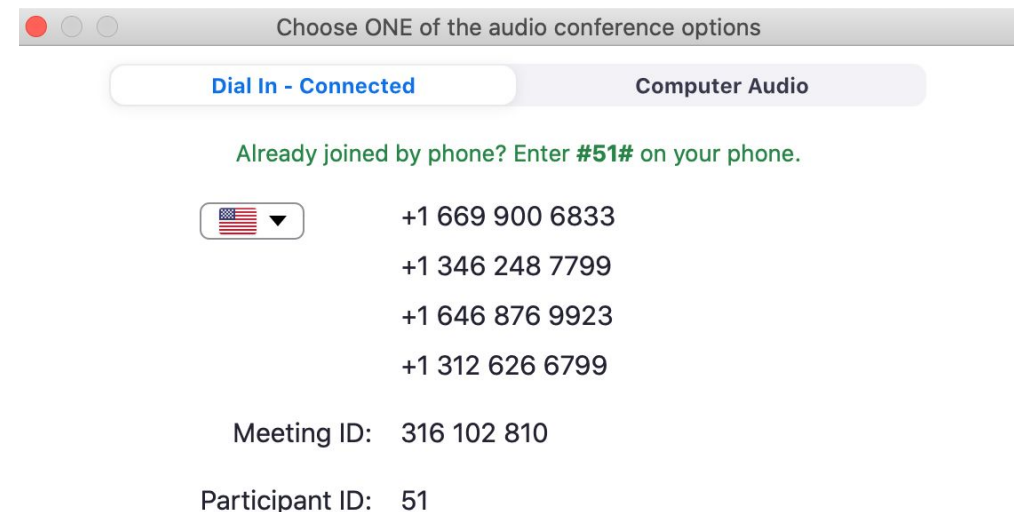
Choose ONE of the audio conference options

Dial In - Connected

Computer Audio

Already joined by phone? Enter #51# on your phone.

+1 669 900 6833
+1 346 248 7799
+1 646 876 9923
+1 312 626 6799

Meeting ID: 316 102 810

Participant ID: 51